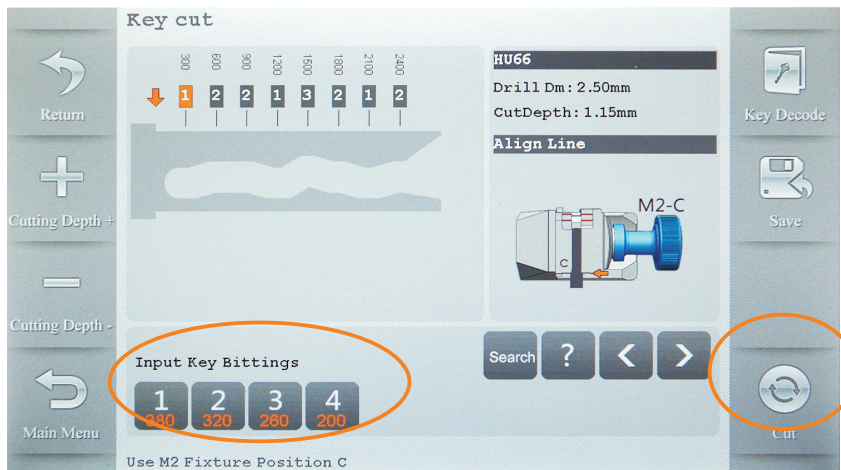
Key cut

Return

Cutting Depth +

Cutting Depth -

Main Menu

300 600 900 1200 1500 1800 2100 2400

1 2 2 1 3 2 1 2

HU66

Drill Dm: 2.50mm

CutDepth: 1.15mm

Align Line

M2-C

C

Input Key Bittings

1 080

2 320

3 260

4 200

Search

?

<

>

Key Decode

Save

Cut

Use M2 Fixture Position C